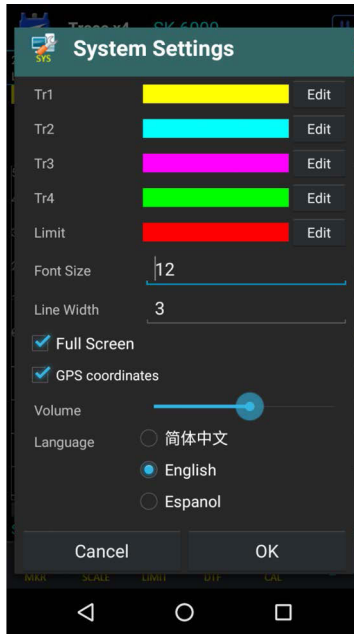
Trace x4 SK-6000

SYS System Settings

Tr1 Edit

Tr2 Edit

Tr3 Edit

Tr4 Edit

Limit Edit

Font Size 12

Line Width 3

Full Screen

GPS coordinates

Volume

Language 简体中文

English

Espanol

Cancel OK

MKR SCALE LIMIT DTF CAL